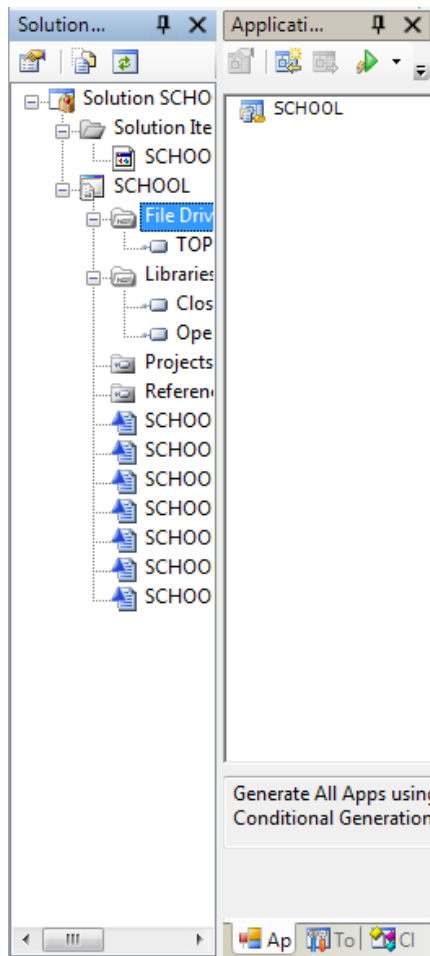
Solution...
Applicati...
Solution SCHO
Solution Ite
SCHOO
SCHOOL
File Driv
TOP
Libraries
Clos
Ope
Projects
Referen
SCHOO
SCHOO
SCHOO
SCHOO
SCHOO
SCHOO
SCHOO
SCHOOL
Generate All Apps usin
Conditional Generation
Ap
To
Cl